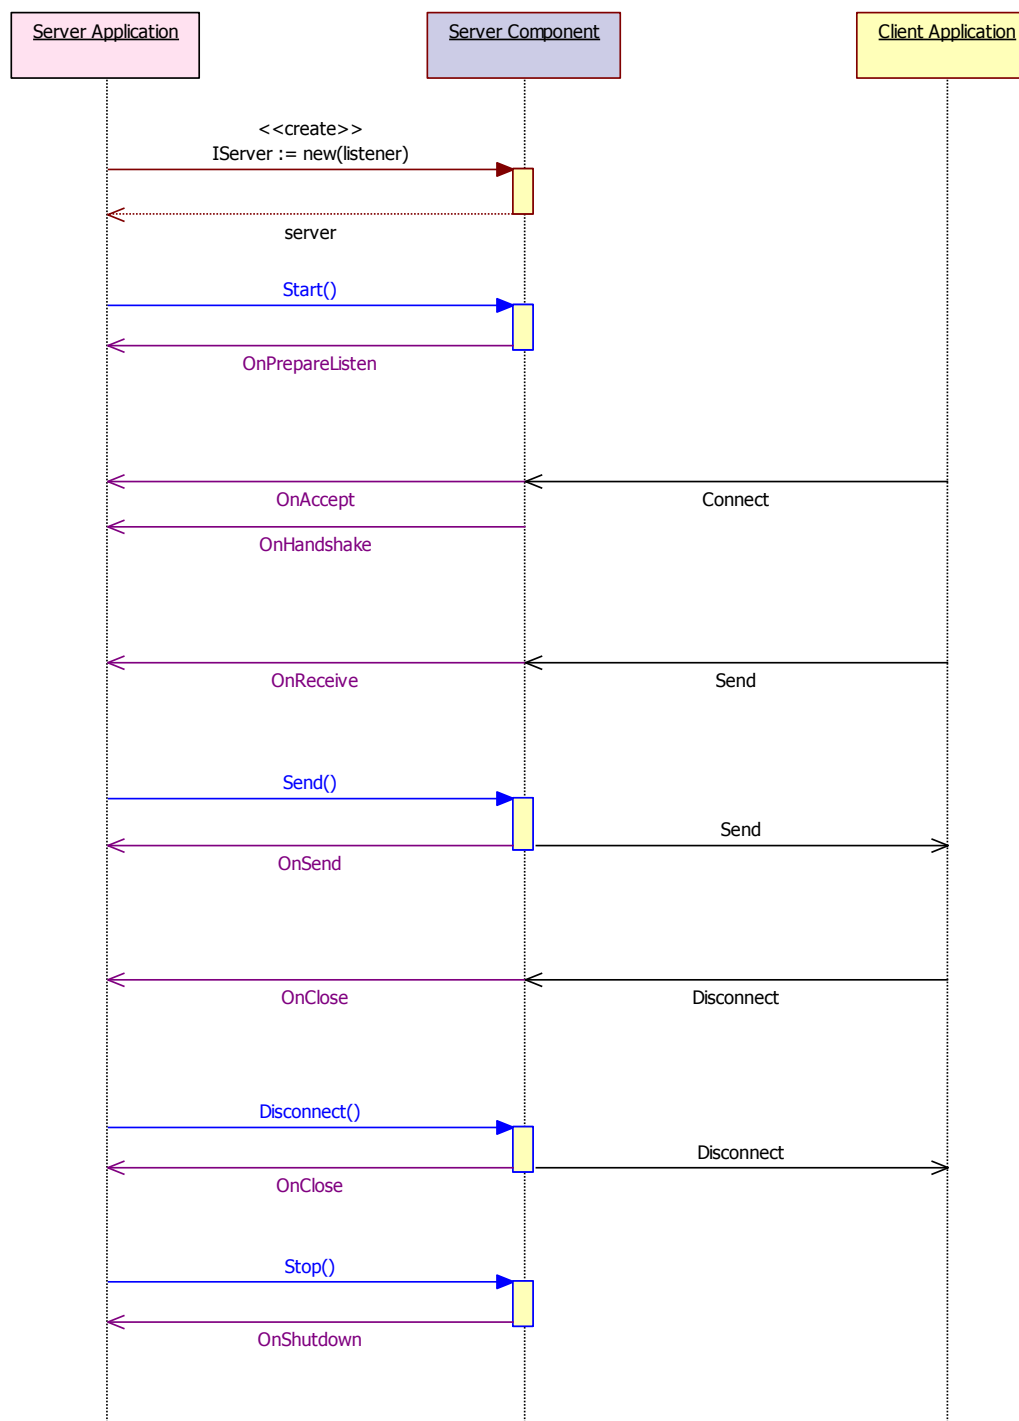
Server Application

Server Component

Client Application

<<create>>
IServer := new(listener)

server

Start()

OnPrepareListen

OnAccept

Connect

OnHandshake

OnReceive

Send

Send()

Send

OnSend

OnClose

Disconnect

Disconnect()

Disconnect

OnClose

Stop()

OnShutdown